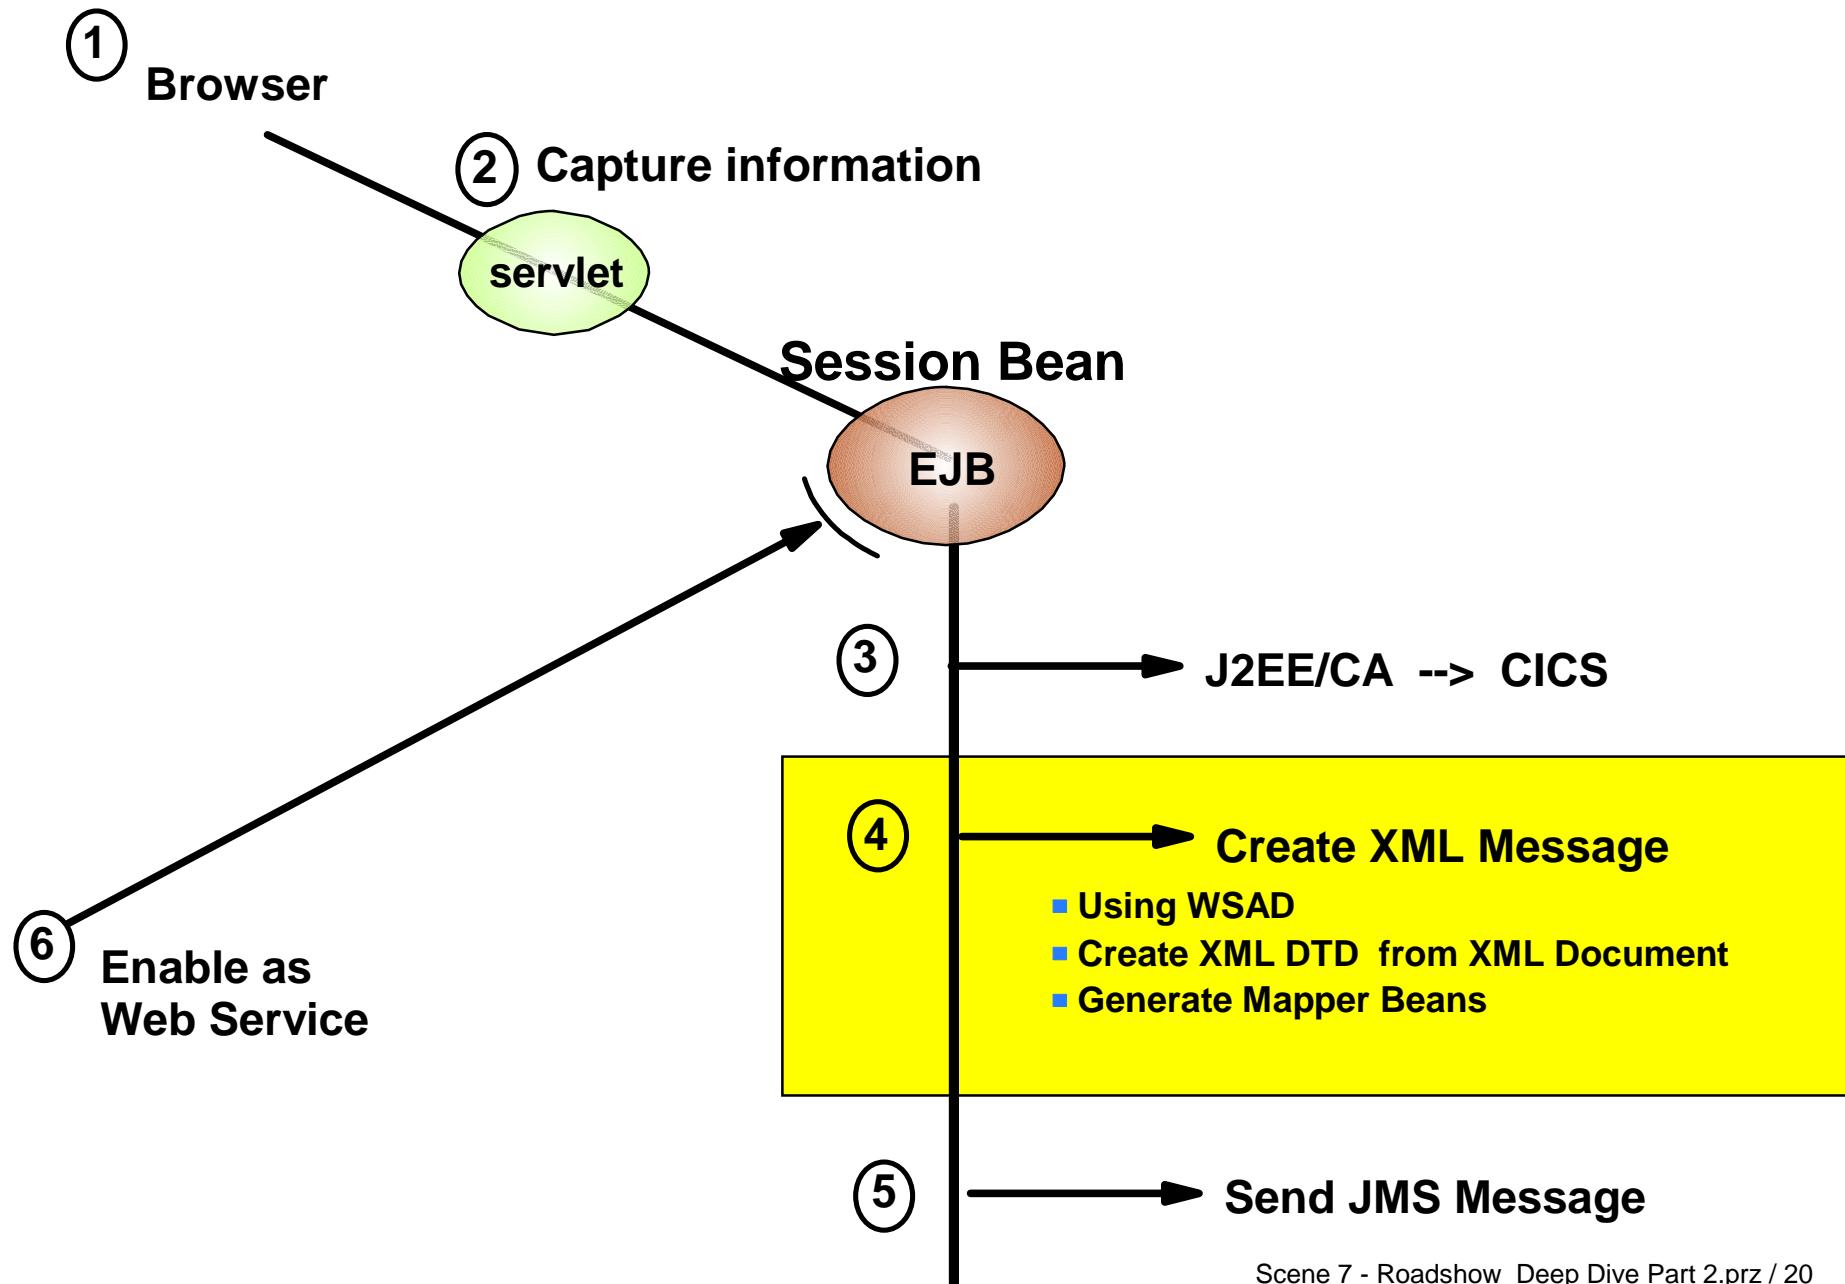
1 Browser

2 Capture information

servlet

Session Bean

EJB

3 J2EE/CA --> CICS

4 Create XML Message

- Using WSAD
- Create XML DTD from XML Document
- Generate Mapper Beans

6 Enable as Web Service

5 Send JMS Message

Scene 7 - Roadshow Deep Dive Part 2.prz / 20